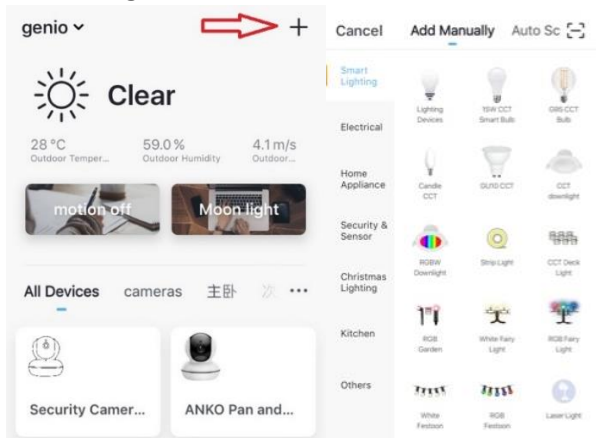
genio ⌄

+

Clear

28 °C
Outdoor Temper...

59.0 %
Outdoor Humidity

4.1 m/s
Outdoor...

motion off

Moon light

All Devices cameras 主卧 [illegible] ···

Security Camer...

ANKO Pan and...

Cancel Add Manually Auto Sc

Smart Lighting

Electrical

Home Appliance

Security & Sensor

Christmas Lighting

Kitchen

Others

Lighting Devices

10W CCT Smart Bulb

G95 CCT Bulb

Candle CCT

GU10 CCT

CCT downlight

RGBW Downlight

Strip Light

CCT Deck Light

RGB Garden

White Fairy Light

RGB Fairy Light

White Festoon

RGB Festoon

Laser Light